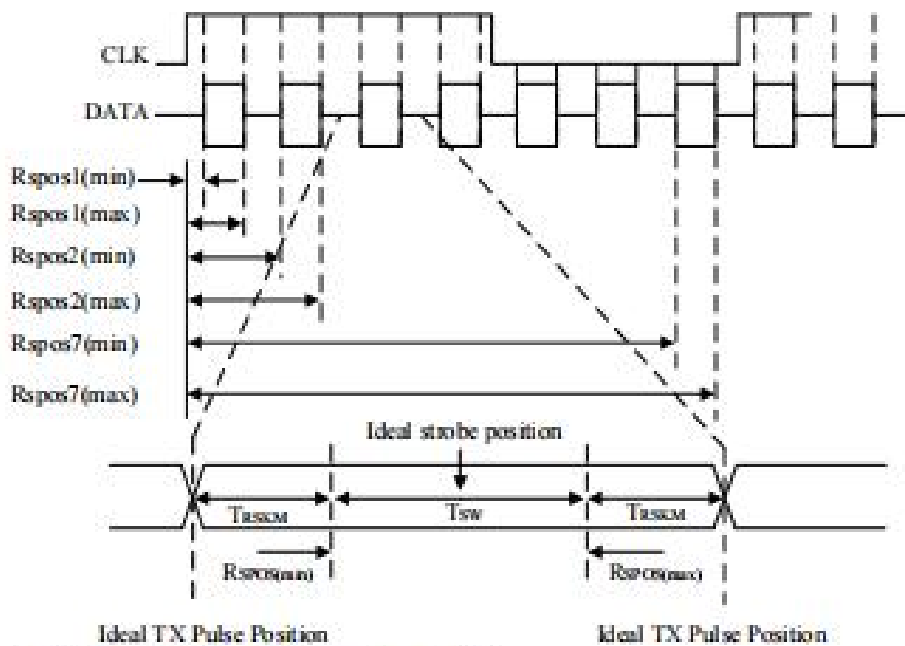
CLK

DATA

Rspos1(min)

Rspos1(max)

Rspos2(min)

Rspos2(max)

Rspos7(min)

Rspos7(max)

Ideal strobe position

TRSKM

TSW

TRSKM

RSPOS(min)

RSPOS(max)

Ideal TX Pulse Position

Ideal TX Pulse Position